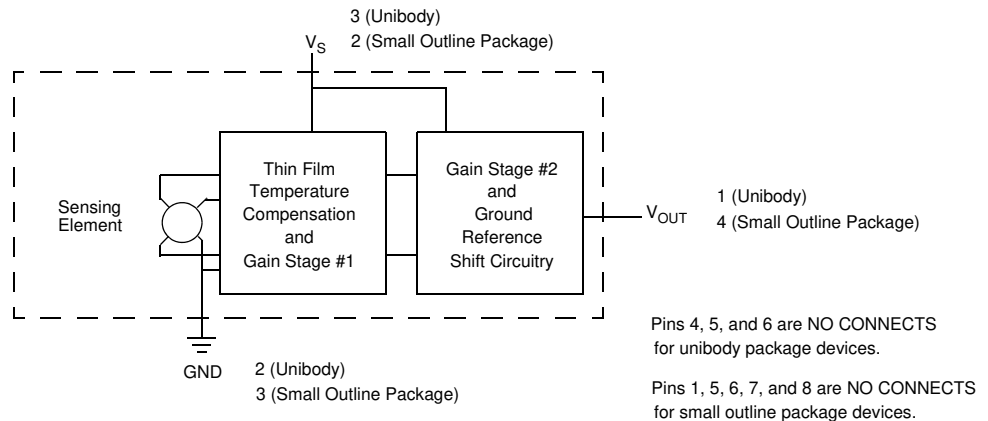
3 (Unibody)
2 (Small Outline Package)

$V_S$

Sensing Element

Thin Film Temperature Compensation and Gain Stage #1

Gain Stage #2 and Ground Reference Shift Circuitry

$V_{OUT}$

1 (Unibody)
4 (Small Outline Package)

GND

2 (Unibody)
3 (Small Outline Package)

Pins 4, 5, and 6 are NO CONNECTS for unibody package devices.

Pins 1, 5, 6, 7, and 8 are NO CONNECTS for small outline package devices.